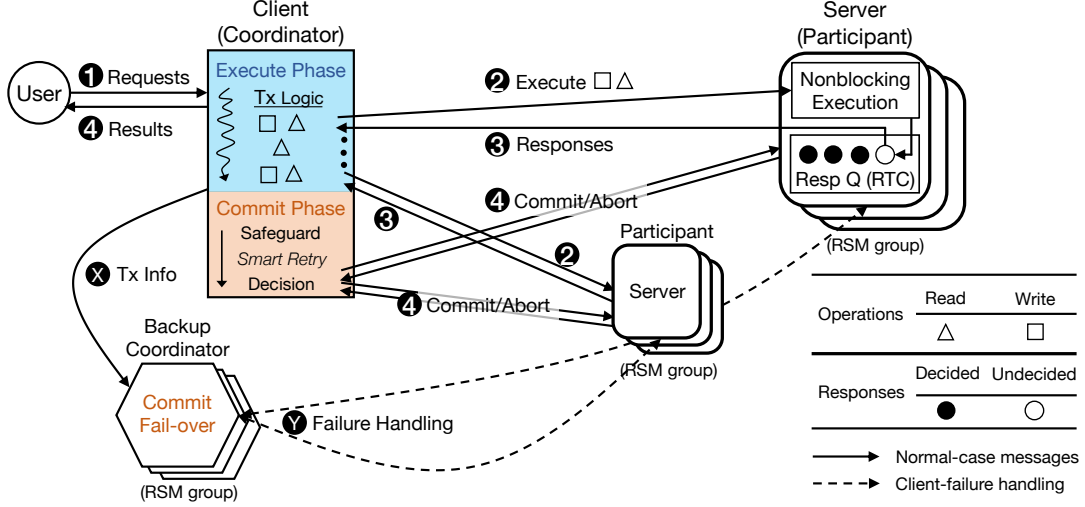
Client (Coordinator)

Server (Participant)

User

❶ Requests

❹ Results

Execute Phase

Tx Logic

□ △

△

□ △

❷ Execute □ △

Nonblocking Execution

❸ Responses

Resp Q (RTC)

❹ Commit/Abort

Commit Phase

Safeguard

Smart Retry

Decision

❸

❷

Participant

Server

(RSM group)

(RSM group)

❹ Commit/Abort

Ⓧ Tx Info

Backup Coordinator

Commit Fail-over

(RSM group)

Ⓨ Failure Handling

| Operations | Read | Write |
|---|---|---|
| | △ | □ |
| Responses | Decided | Undecided |
| | ● | ○ |

Normal-case messages

Client-failure handling